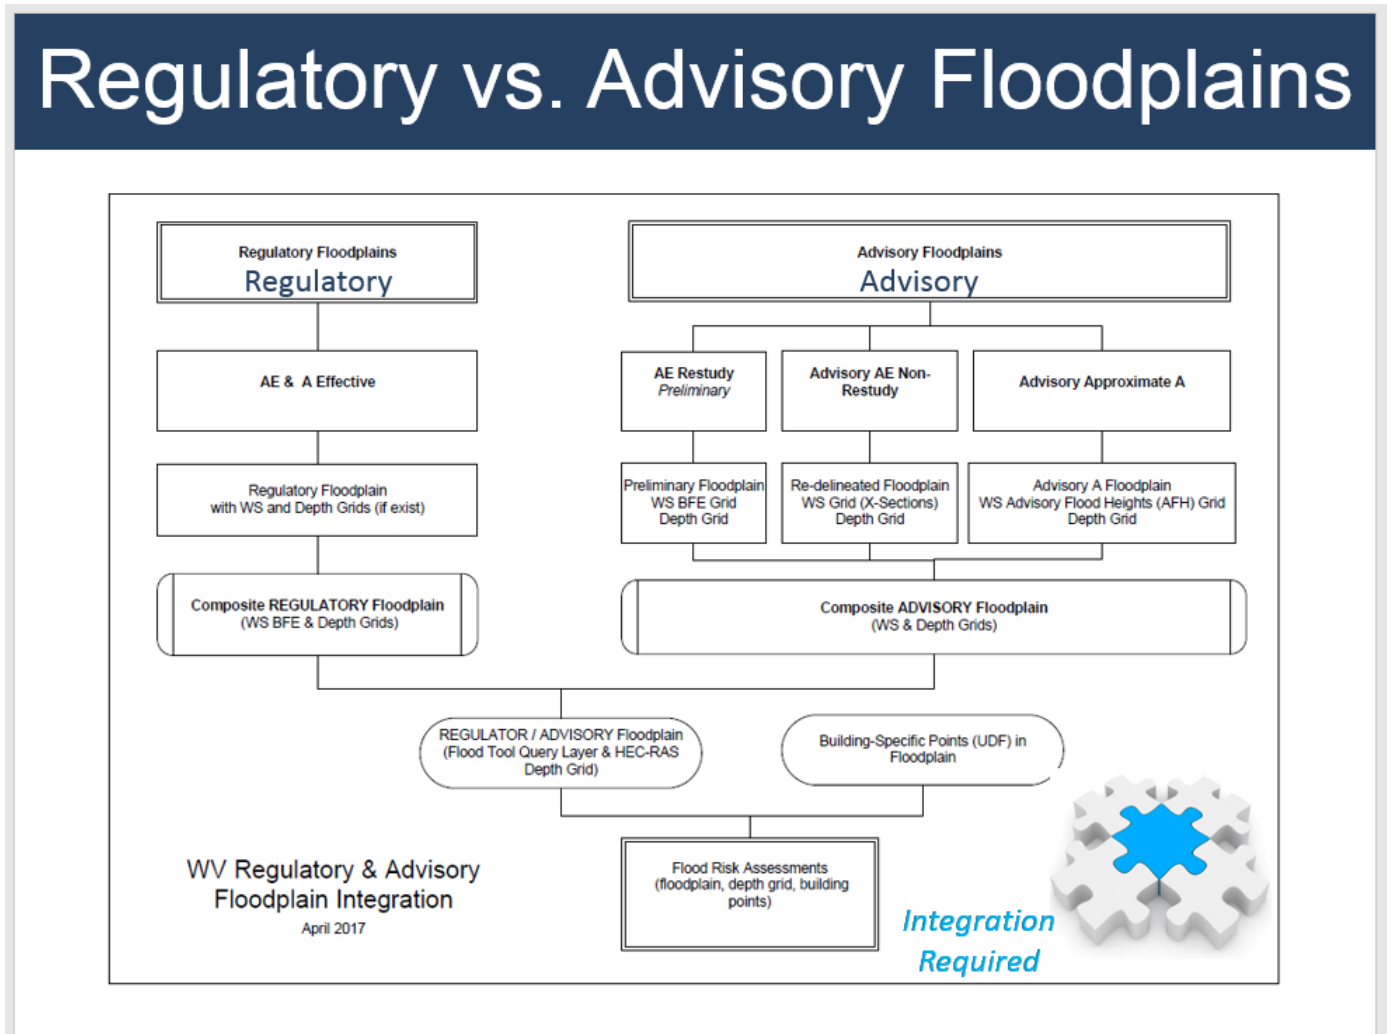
Regulatory vs. Advisory Floodplains

Regulatory Floodplains
Regulatory

Advisory Floodplains
Advisory

AE & A Effective

AE Restudy
Preliminary

Advisory AE Non-Restudy

Advisory Approximate A

Regulatory Floodplain
with WS and Depth Grids (if exist)

Preliminary Floodplain
WS BFE Grid
Depth Grid

Re-delineated Floodplain
WS Grid (X-Sections)
Depth Grid

Advisory A Floodplain
WS Advisory Flood Heights (AFH) Grid
Depth Grid

Composite REGULATORY Floodplain
(WS BFE & Depth Grids)

Composite ADVISORY Floodplain
(WS & Depth Grids)

REGULATOR / ADVISORY Floodplain
(Flood Tool Query Layer & HEC-RAS Depth Grid)

Building-Specific Points (UDF) in Floodplain

WV Regulatory & Advisory
Floodplain Integration
April 2017

Flood Risk Assessments
(floodplain, depth grid, building points)

Integration
Required